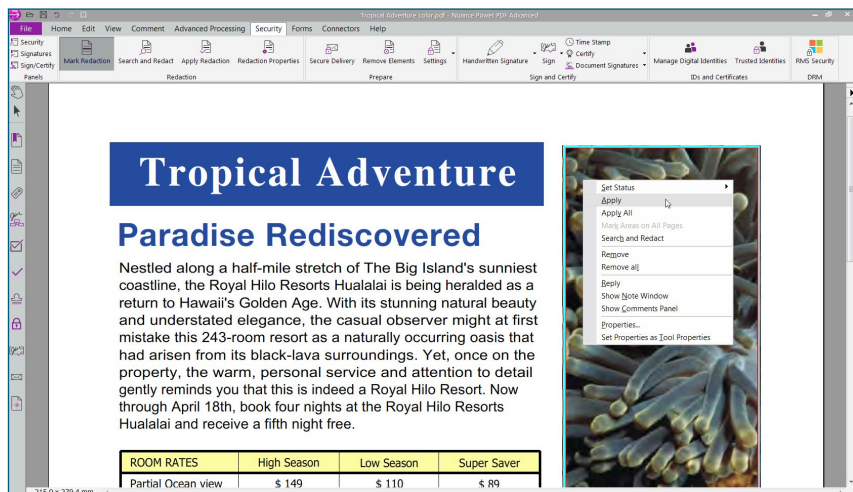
Tropical Adventure color.pdf - Nuance Power PDF Advanced

File Home Edit View Comment Advanced Processing Security Forms Connectors Help

Security
Signatures
Sign/Certify
Panels

Mark Redaction Search and Redact Apply Redaction Redaction Properties
Redaction

Secure Delivery Remove Elements Settings
Prepare

Handwritten Signature Sign Time Stamp Certify Document Signatures
Sign and Certify

Manage Digital Identities Trusted Identities
IDs and Certificates

RMS Security
DRM

Tropical Adventure

Paradise Rediscovered

Nestled along a half-mile stretch of The Big Island's sunniest coastline, the Royal Hilo Resorts Hualalai is being heralded as a return to Hawaii's Golden Age. With its stunning natural beauty and understated elegance, the casual observer might at first mistake this 243-room resort as a naturally occurring oasis that had arisen from its black-lava surroundings. Yet, once on the property, the warm, personal service and attention to detail gently reminds you that this is indeed a Royal Hilo Resort. Now through April 18th, book four nights at the Royal Hilo Resorts Hualalai and receive a fifth night free.

| ROOM RATES | High Season | Low Season | Super Saver |
|---|---|---|---|
| Partial Ocean view | $ 149 | $ 110 | $ 89 |

Set Status
Apply
Apply All
Mark Areas on All Pages
Search and Redact
Remove
Remove all
Reply
Show Note Window
Show Comments Panel
Properties...
Set Properties as Tool Properties

215.9 x 279.4 mm